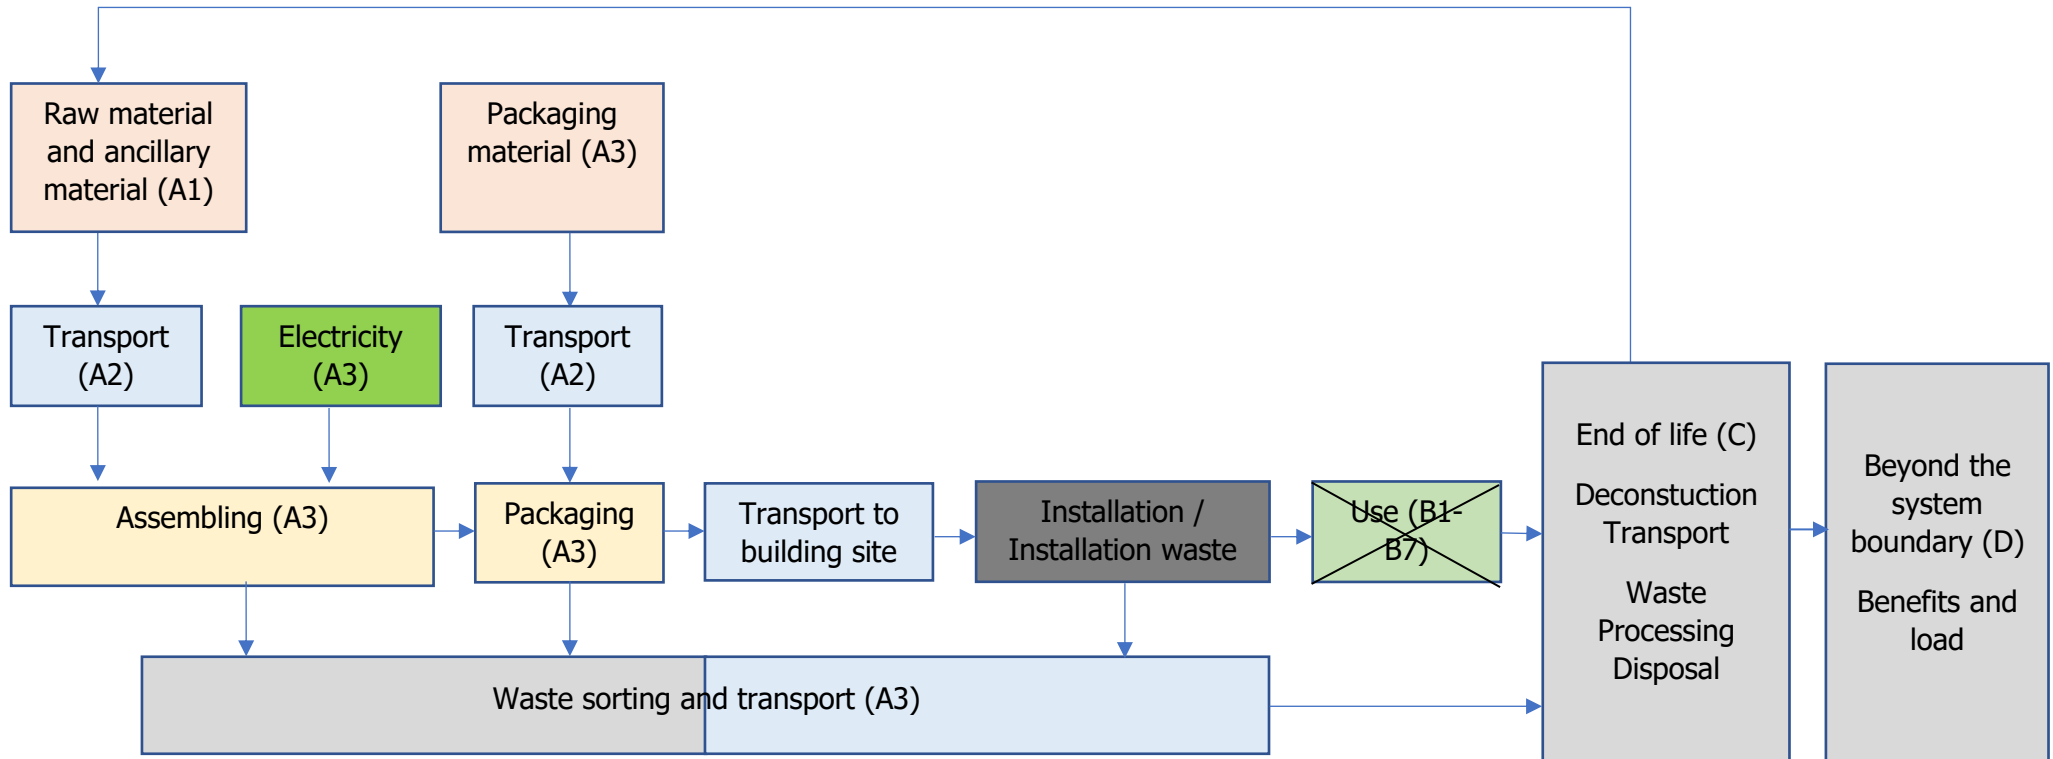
Raw material and ancillary material (A1)

Packaging material (A3)

Transport (A2)

Electricity (A3)

Transport (A2)

Assembling (A3)

Packaging (A3)

Transport to building site

Installation / Installation waste

Use (B1-B7)

End of life (C)

Deconstuction Transport

Waste Processing Disposal

Beyond the system boundary (D)

Benefits and load

Waste sorting and transport (A3)